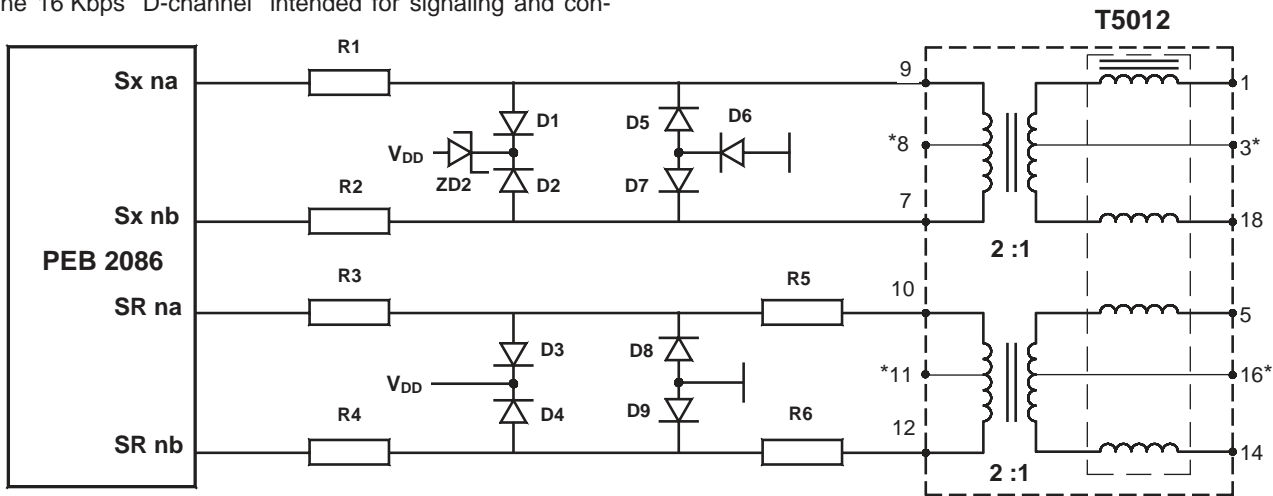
he 16 Kbps "D-channel" intended for signaling and con-

T5012

R1

Sx na

9

1

D1

D5

D6

$V_{DD}$

*8

3*

ZD2

D2

D7

R2

7

Sx nb

18

PEB 2086

2 :1

R3

R5

10

SR na

5

D3

D8

$V_{DD}$

*11

16*

R4

D4

D9

R6

12

SR nb

14

2 :1